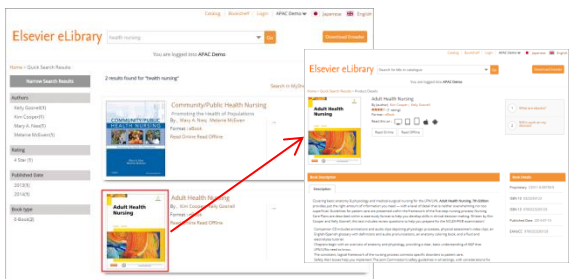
Catalog | Bookshelf | Login | APAC Demo | Japanese | English

Elsevier eLibrary

health nursing

Go

Download Emedia

You are logged into APAC Demo

Home > Quick Search Results

Narrow Search Results

2 results found for "health nursing"

Search in My Bo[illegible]

Authors

Kelly Gosnell(4)

Kim Cooper(1)

Mary A. Nies(1)

Melanie McEwen(1)

Rating

4 Star (1)

Published Date

2013(1)

2014(1)

Book type

E-Book(2)

Community/Public Health Nursing

Promoting the Health of Populations

By Mary A. Nies, Melanie McEwen

Format : eBook

Read Online Read Offline

Adult Health Nursing

By Kim Cooper, Kelly Gosnell

Format : eBook

Adult Health Nursing

Elsevier eLibrary

Download Emedia

Adult Health Nursing

Read Online Read Offline

Book Description

Description

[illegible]